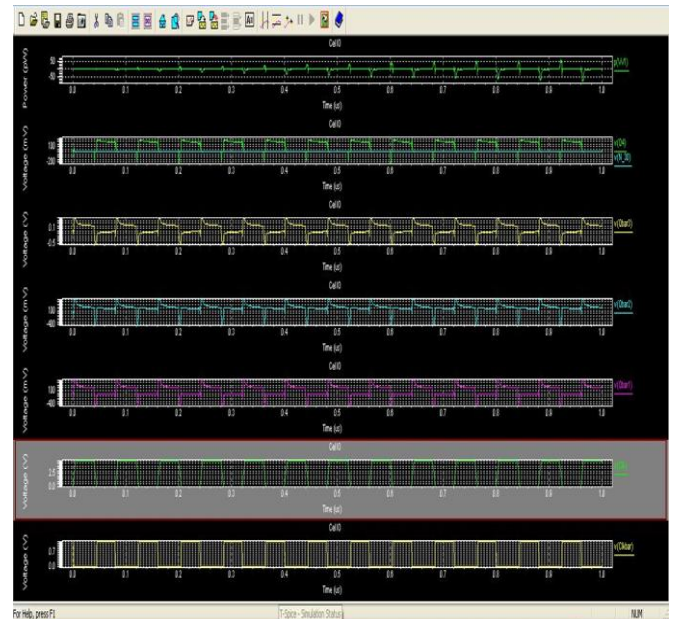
Cell0

Power (pW)

50
-50

p(Vv1)

0.0 0.1 0.2 0.3 0.4 0.5 0.6 0.7 0.8 0.9 1.0

Time (us)

Cell0

Voltage (mV)

100
-200

v(D4)
v(N_38)

0.0 0.1 0.2 0.3 0.4 0.5 0.6 0.7 0.8 0.9 1.0

Time (us)

Cell0

Voltage (V)

0.1
-0.5

v(Dbar0)

0.0 0.1 0.2 0.3 0.4 0.5 0.6 0.7 0.8 0.9 1.0

Time (us)

Cell0

Voltage (mV)

100
-400

v(Dbar2)

0.0 0.1 0.2 0.3 0.4 0.5 0.6 0.7 0.8 0.9 1.0

Time (us)

Cell0

Voltage (mV)

100
-400

v(Dbar1)

0.0 0.1 0.2 0.3 0.4 0.5 0.6 0.7 0.8 0.9 1.0

Time (us)

Cell0

Voltage (V)

2.5
0.0

v(Clk)

0.0 0.1 0.2 0.3 0.4 0.5 0.6 0.7 0.8 0.9 1.0

Time (us)

Cell0

Voltage (V)

0.7
0.0

v(Clkbar)

0.0 0.1 0.2 0.3 0.4 0.5 0.6 0.7 0.8 0.9 1.0

Time (us)

For Help, press F1

T-Spice - Simulation Status

NUM